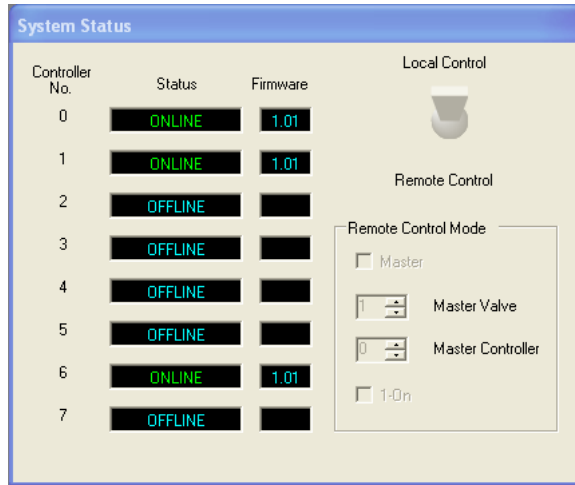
System Status

| Controller No. | Status | Firmware |
|---|---|---|
| 0 | ONLINE | 1.01 |
| 1 | ONLINE | 1.01 |
| 2 | OFFLINE | |
| 3 | OFFLINE | |
| 4 | OFFLINE | |
| 5 | OFFLINE | |
| 6 | ONLINE | 1.01 |
| 7 | OFFLINE | |

Local Control

Remote Control

Remote Control Mode

Master

1 Master Valve

0 Master Controller

1-On